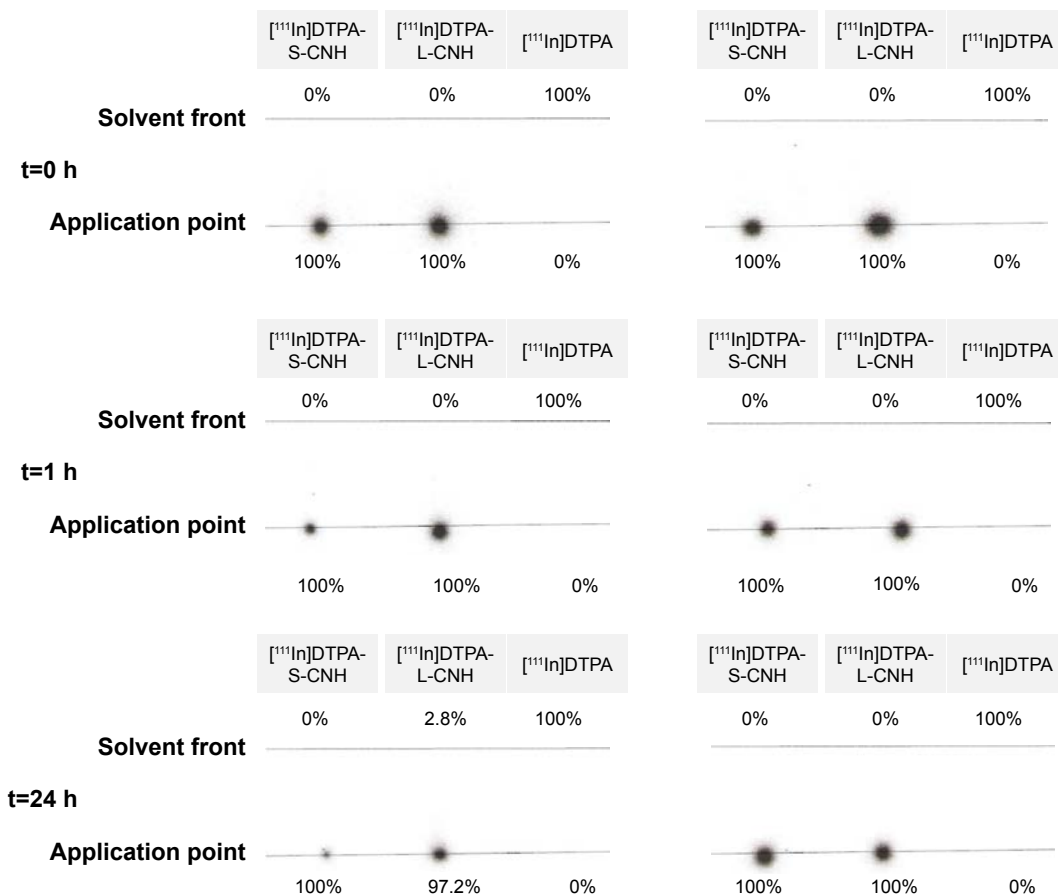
| $[^{111}In]$DTPA-S-CNH | $[^{111}In]$DTPA-L-CNH | $[^{111}In]$DTPA |
|---|---|---|

| $[^{111}In]$DTPA-S-CNH | $[^{111}In]$DTPA-L-CNH | $[^{111}In]$DTPA |
|---|---|---|

0% 0% 100%

0% 0% 100%

Solvent front

t=0 h

Application point

100% 100% 0%

100% 100% 0%

| $[^{111}In]$DTPA-S-CNH | $[^{111}In]$DTPA-L-CNH | $[^{111}In]$DTPA |
|---|---|---|

| $[^{111}In]$DTPA-S-CNH | $[^{111}In]$DTPA-L-CNH | $[^{111}In]$DTPA |
|---|---|---|

0% 0% 100%

0% 0% 100%

Solvent front

t=1 h

Application point

100% 100% 0%

100% 100% 0%

| $[^{111}In]$DTPA-S-CNH | $[^{111}In]$DTPA-L-CNH | $[^{111}In]$DTPA |
|---|---|---|

| $[^{111}In]$DTPA-S-CNH | $[^{111}In]$DTPA-L-CNH | $[^{111}In]$DTPA |
|---|---|---|

0% 2.8% 100%

0% 0% 100%

Solvent front

t=24 h

Application point

100% 97.2% 0%

100% 100% 0%